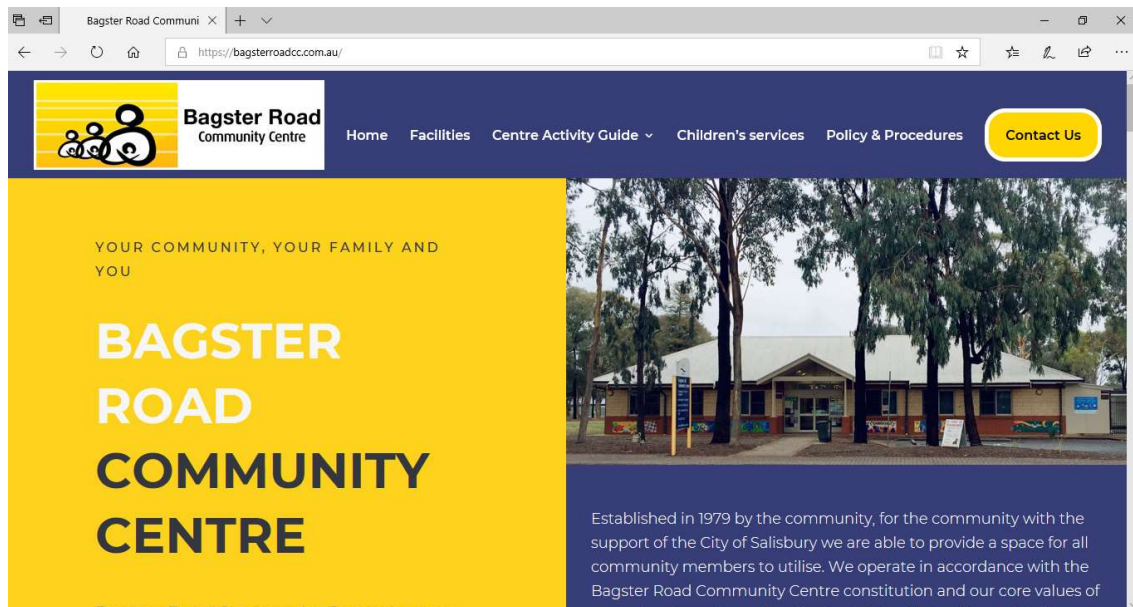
Bagster Road Communi ×

https://bagsterroadcc.com.au/

Bagster Road
Community Centre

Home Facilities Centre Activity Guide Children's services Policy & Procedures Contact Us

YOUR COMMUNITY, YOUR FAMILY AND YOU

BAGSTER ROAD COMMUNITY CENTRE

Established in 1979 by the community, for the community with the support of the City of Salisbury we are able to provide a space for all community members to utilise. We operate in accordance with the Bagster Road Community Centre constitution and our core values of